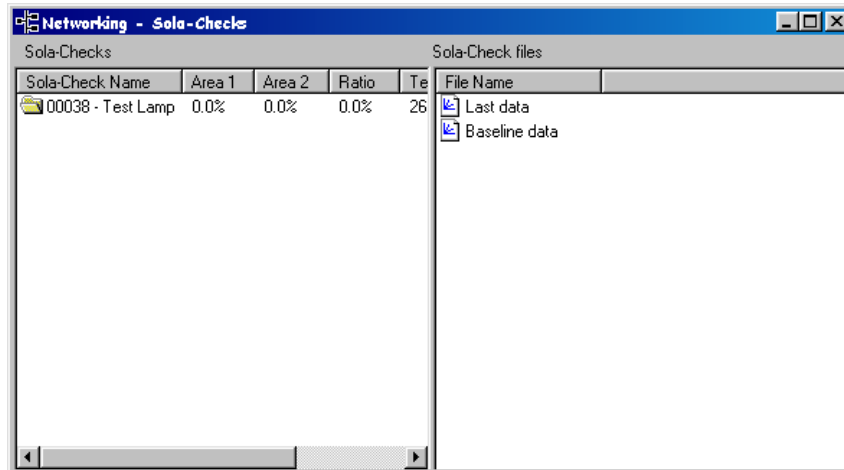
Networking - Sola-Checks

Sola-Checks

| Sola-Check Name | Area 1 | Area 2 | Ratio | Te |
|---|---|---|---|---|
| 00038 - Test Lamp | 0.0% | 0.0% | 0.0% | 26 |

Sola-Check files

| File Name |
|---|
| Last data |
| Baseline data |